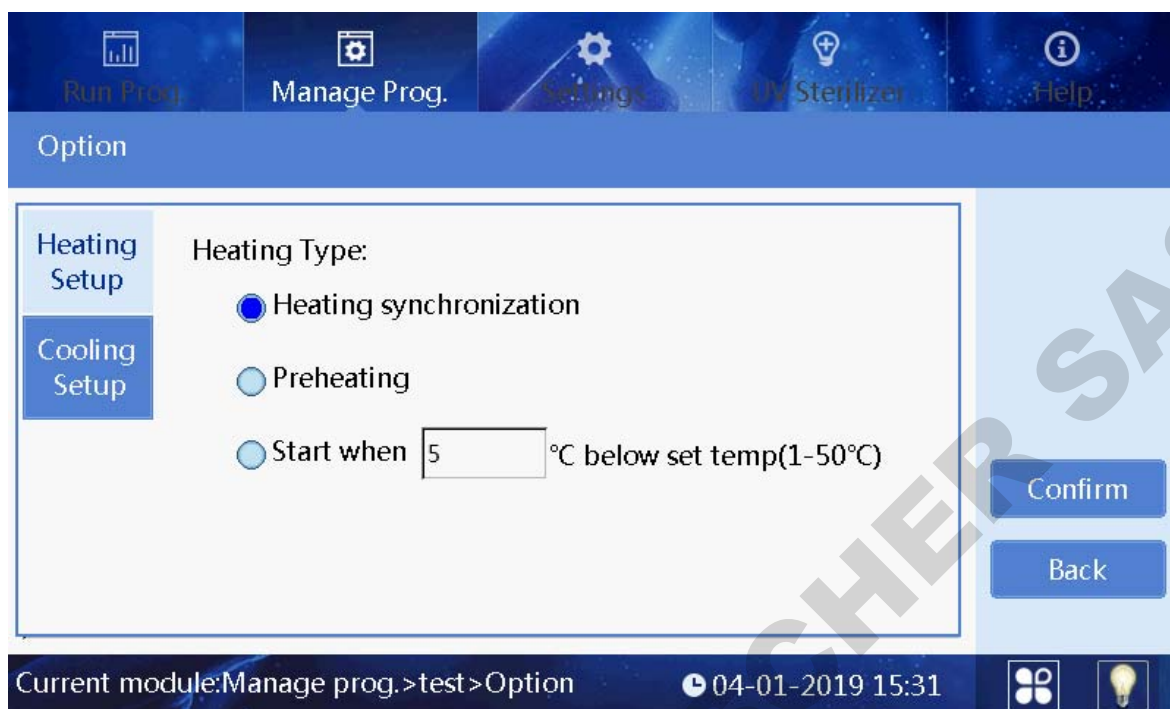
Run Prog. | Manage Prog. | Settings | UV Sterilizer | Help

Option

Heating Setup

Cooling Setup

Heating Type:

Heating synchronization

Preheating

Start when 5 °C below set temp(1-50°C)

Confirm

Back

Current module:Manage prog.>test>Option

04-01-2019 15:31